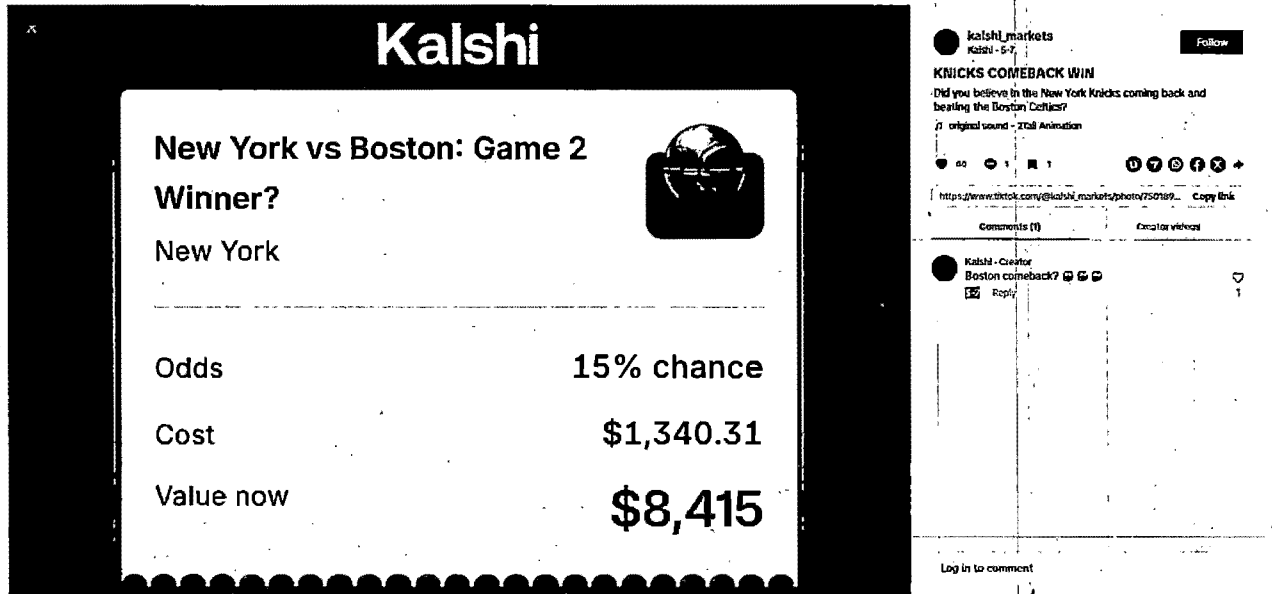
Kalshi

New York vs Boston: Game 2 Winner?

New York

Odds 15% chance

Cost $1,340.31

Value now $8,415

kalshi_markets
Kalshi · 5-7

Follow

KNICKS COMEBACK WIN

Did you believe in the New York Knicks coming back and beating the Boston Celtics?

♫ original sound - 2Tall Animation

60 1 1

https://www.tiktok.com/@kalshi_markets/photo/750189... Copy link

Comments (1)

Creator videos

Kalshi · Creator
Boston comeback? 😂😂😂
Reply
1

Log in to comment